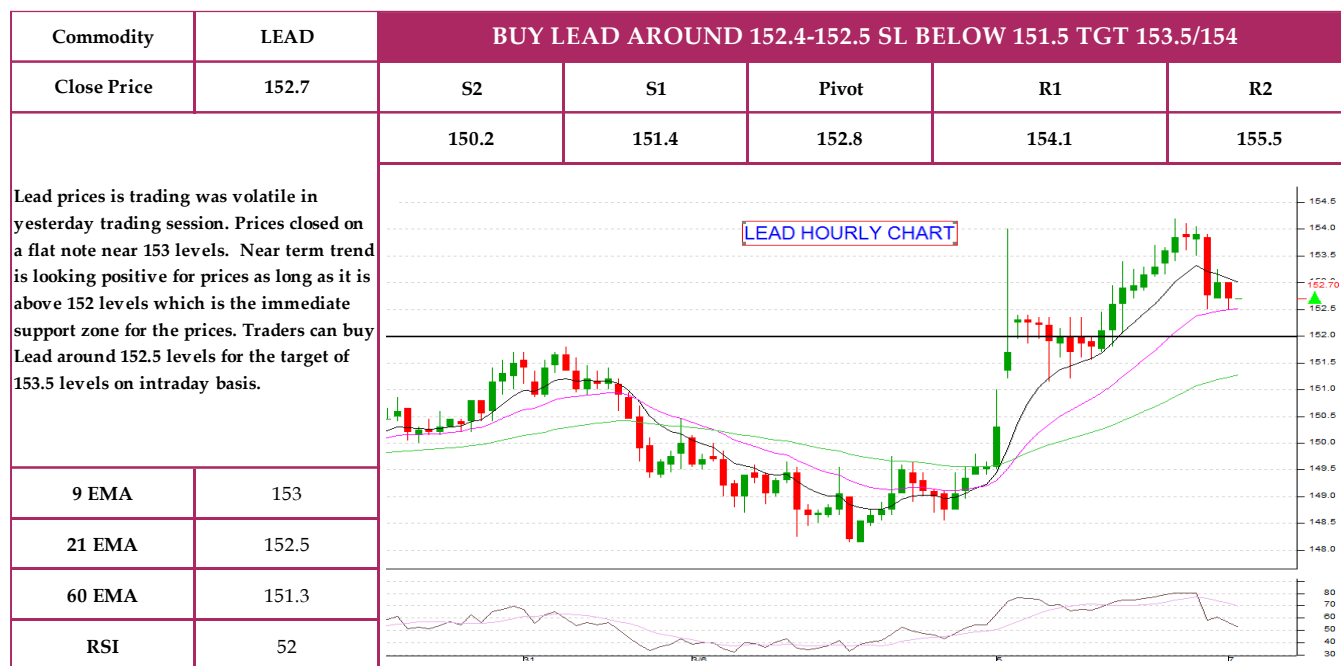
| Commodity | LEAD |
|---|---|
| Close Price | 152.7 |

BUY LEAD AROUND 152.4-152.5 SL BELOW 151.5 TGT 153.5/154

| S2 | S1 | Pivot | R1 | R2 |
|---|---|---|---|---|
| 150.2 | 151.4 | 152.8 | 154.1 | 155.5 |

Lead prices is trading was volatile in yesterday trading session. Prices closed on a flat note near 153 levels. Near term trend is looking positive for prices as long as it is above 152 levels which is the immediate support zone for the prices. Traders can buy Lead around 152.5 levels for the target of 153.5 levels on intraday basis.

| 9 EMA | 153 |
|---|---|
| 21 EMA | 152.5 |
| 60 EMA | 151.3 |
| RSI | 52 |

LEAD HOURLY CHART

154.5
154.0
153.5
152.70
152.5
152.0
151.5
151.0
150.5
150.0
149.5
149.0
148.5
148.0

80
70
60
50
40
30